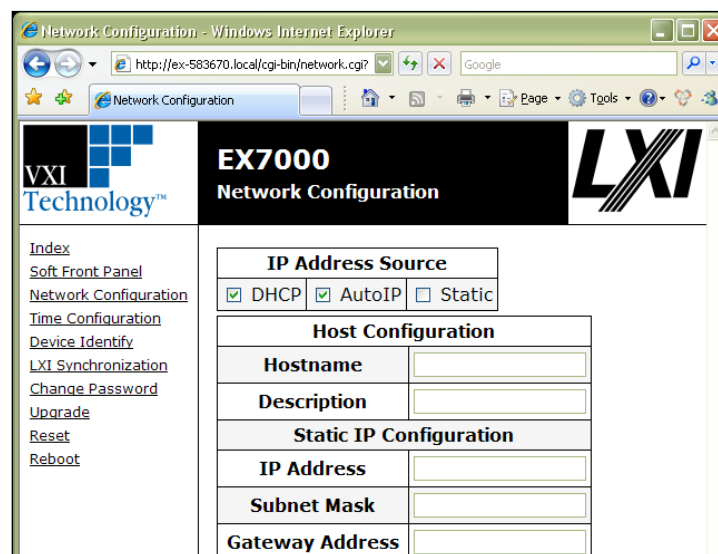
Network Configuration - Windows Internet Explorer

http://ex-583670.local/cgi-bin/network.cgi?

Google

Network Configuration

Page ▾ Tools ▾

VXI Technology™

EX7000
Network Configuration

LXI

Index
Soft Front Panel
Network Configuration
Time Configuration
Device Identify
LXI Synchronization
Change Password
Upgrade
Reset
Reboot

| IP Address Source | | |
|---|---|---|
| ☑ DHCP | ☑ AutoIP | ☐ Static |

| Host Configuration | |
|---|---|
| Hostname | |
| Description | |
| Static IP Configuration | |
| IP Address | |
| Subnet Mask | |
| Gateway Address | |